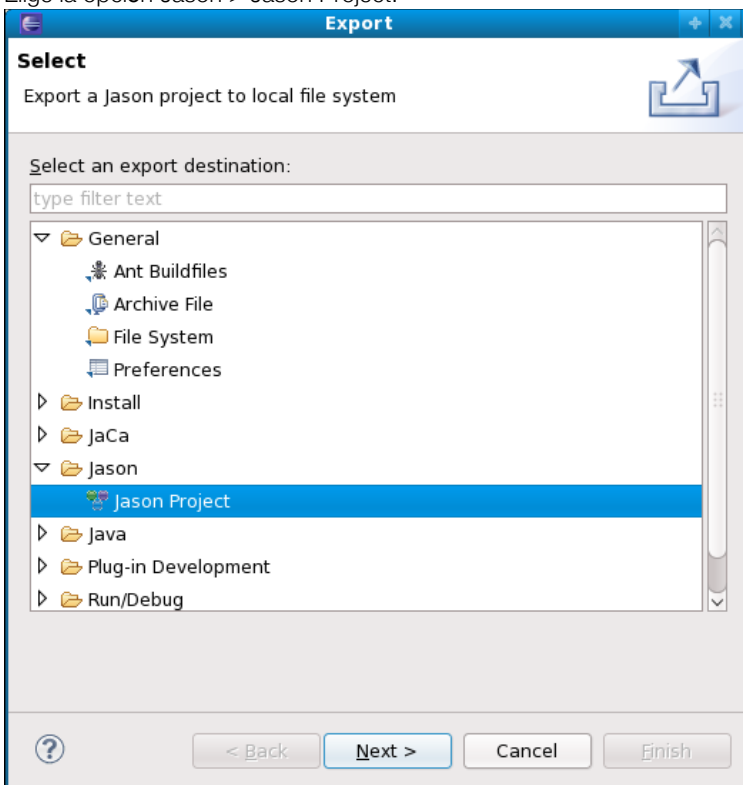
Elige la opción Jason > Jason Project.

Export

Select

Export a Jason project to local file system

Select an export destination:

type filter text

General
Ant Buildfiles
Archive File
File System
Preferences
Install
JaCa
Jason
Jason Project
Java
Plug-in Development
Run/Debug

?

< Back

Next >

Cancel

Finish